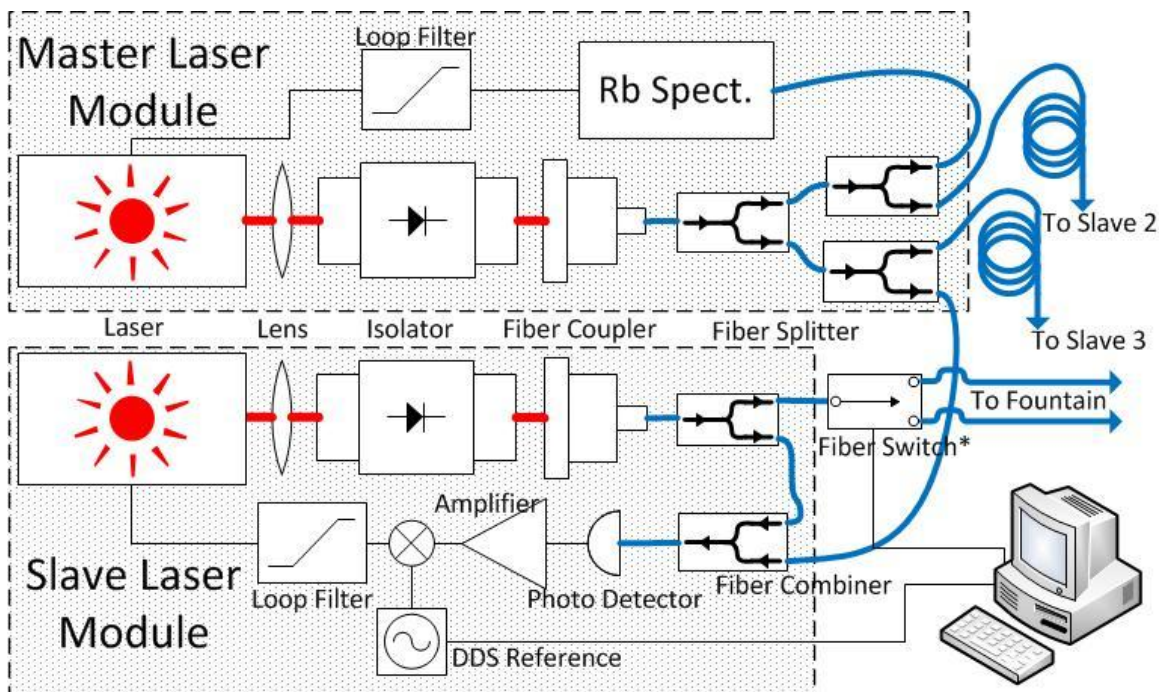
Master Laser Module

Loop Filter

Rb Spect.

To Slave 2

To Slave 3

Laser

Lens

Isolator

Fiber Coupler

Fiber Splitter

To Fountain

Fiber Switch*

Amplifier

Slave Laser Module

Loop Filter

Photo Detector

Fiber Combiner

DDS Reference